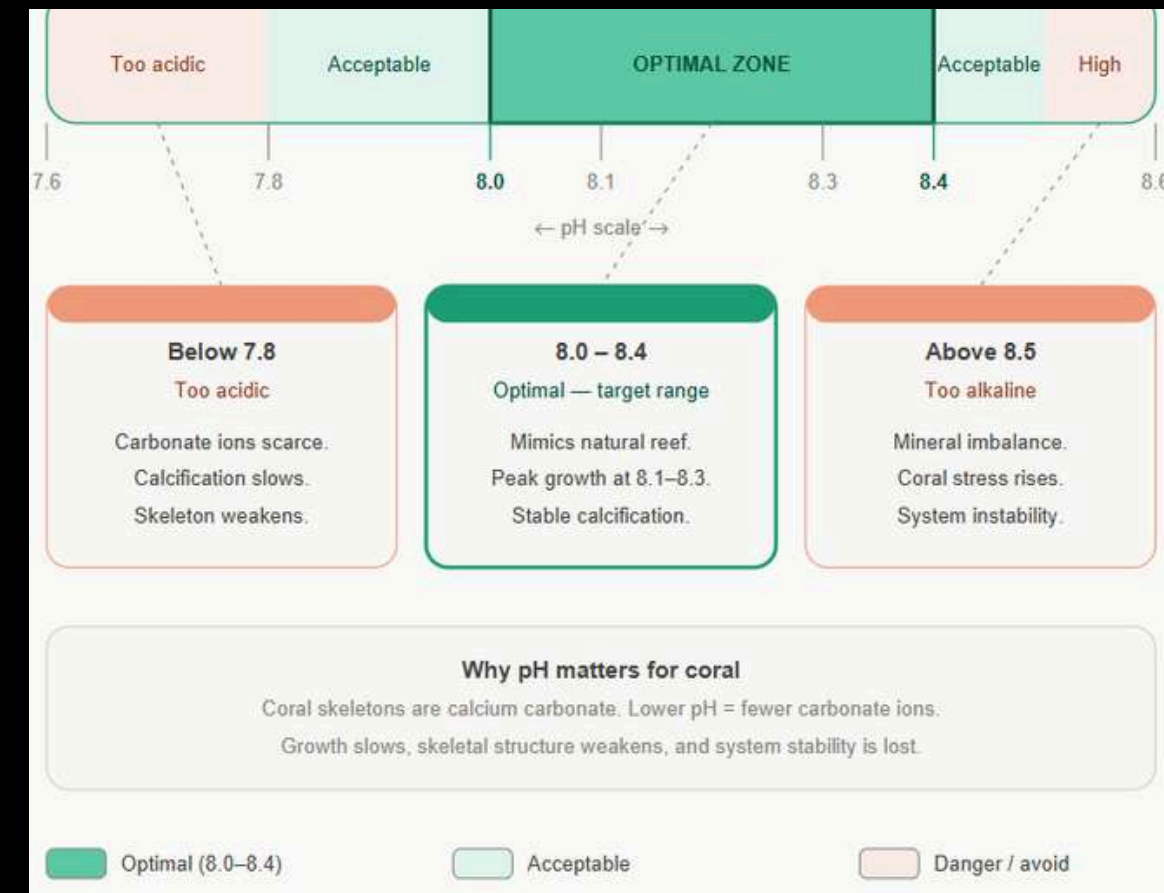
Too acidic | Acceptable | OPTIMAL ZONE | Acceptable | High

7.6 7.8 8.0 8.1 8.3 8.4 8.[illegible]

← pH scale →

Below 7.8
Too acidic
Carbonate ions scarce.
Calcification slows.
Skeleton weakens.

8.0 – 8.4
Optimal — target range
Mimics natural reef.
Peak growth at 8.1–8.3.
Stable calcification.

Above 8.5
Too alkaline
Mineral imbalance.
Coral stress rises.
System instability.

Why pH matters for coral
Coral skeletons are calcium carbonate. Lower pH = fewer carbonate ions.
Growth slows, skeletal structure weakens, and system stability is lost.

Optimal (8.0–8.4)
Acceptable
Danger / avoid